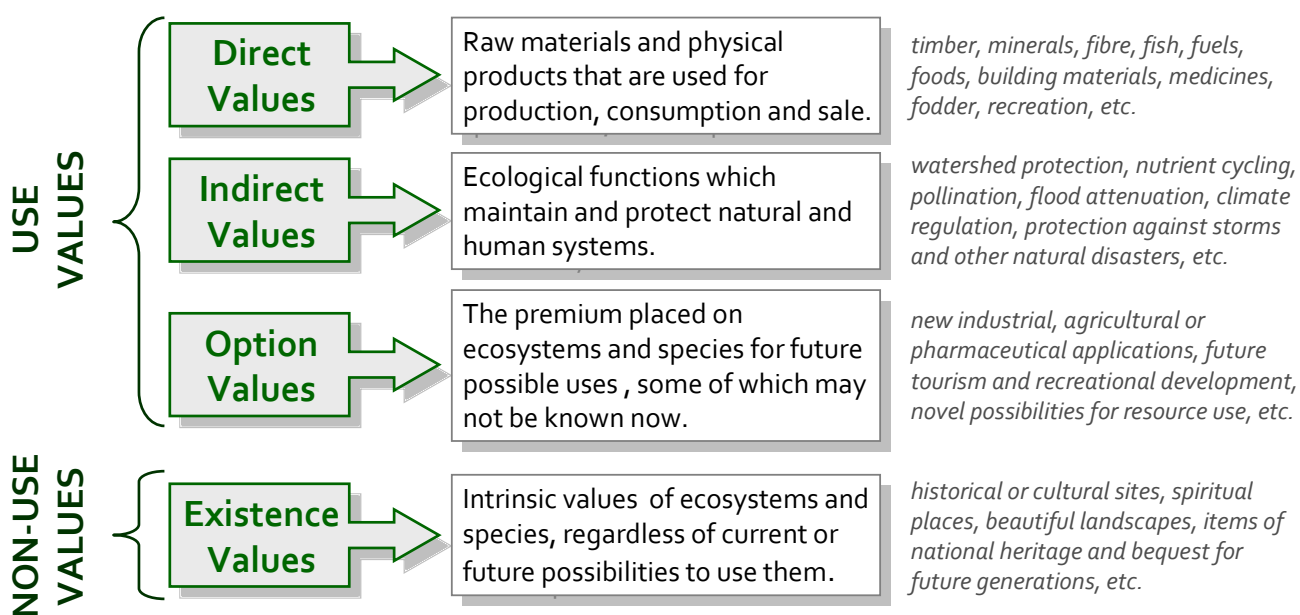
USE VALUES

Direct Values

Raw materials and physical products that are used for production, consumption and sale.

timber, minerals, fibre, fish, fuels, foods, building materials, medicines, fodder, recreation, etc.

Indirect Values

Ecological functions which maintain and protect natural and human systems.

watershed protection, nutrient cycling, pollination, flood attenuation, climate regulation, protection against storms and other natural disasters, etc.

Option Values

The premium placed on ecosystems and species for future possible uses , some of which may not be known now.

new industrial, agricultural or pharmaceutical applications, future tourism and recreational development, novel possibilities for resource use, etc.

NON-USE VALUES

Existence Values

Intrinsic values of ecosystems and species, regardless of current or future possibilities to use them.

historical or cultural sites, spiritual places, beautiful landscapes, items of national heritage and bequest for future generations, etc.